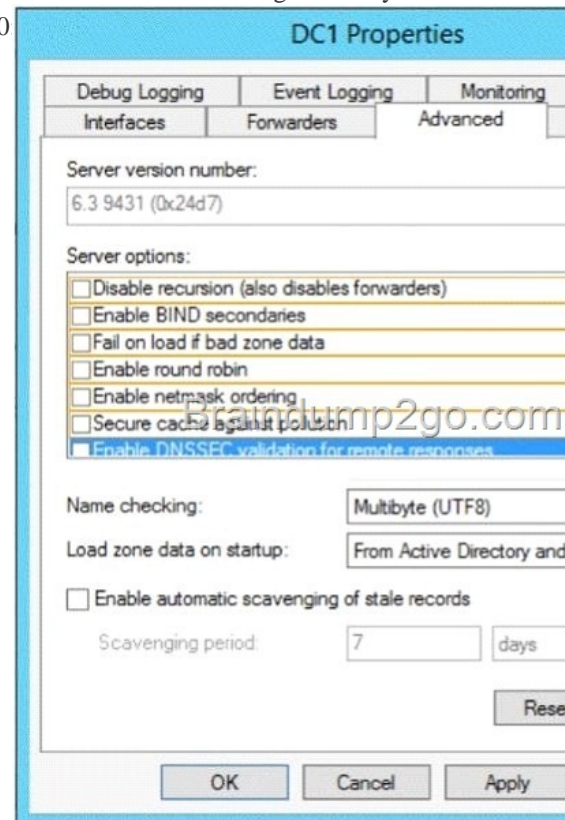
DC1 Properties

Debug Logging | Event Logging | Monitoring
Interfaces | Forwarders | Advanced

Server version number:

6.3 9431 (0x24d7)

Server options:

Disable recursion (also disables forwarders)
Enable BIND secondaries
Fail on load if bad zone data
Enable round robin
Enable netmask ordering
Secure cache against pollution
Enable DNSSEC validation for remote responses

Braindump2go.com

Name checking: Multibyte (UTF8)

Load zone data on startup: From Active Directory and

Enable automatic scavenging of stale records

Scavenging period: 7 days

Rese

OK Cancel Apply